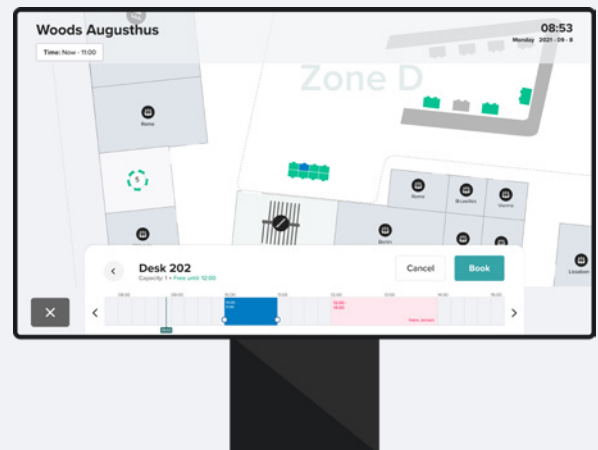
Woods Augusthus

Time: Now - 11:00

08:53
Monday 2021 - 09 - 8

Zone D

Rome

5

Roma

Brussels

Vienna

Berlin

Location

Desk 202
Capacity: 1 • Free until 12:00

Cancel

Book

08:00
09:00
10:00
11:00
12:00
13:00
14:00
15:00

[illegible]

12:00
14:00

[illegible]